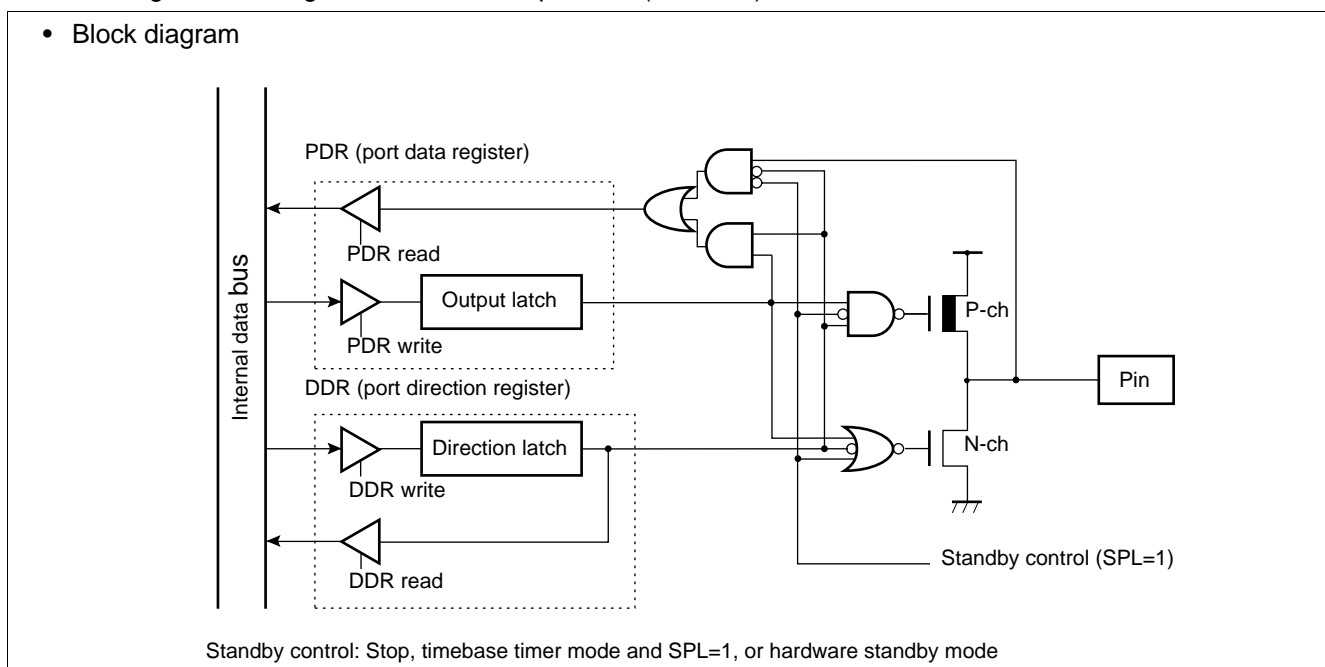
• Block diagram

PDR (port data register)

PDR read

Internal data bus

Output latch

P-ch

PDR write

DDR (port direction register)

Pin

Direction latch

N-ch

DDR write

DDR read

Standby control (SPL=1)

Standby control: Stop, timebase timer mode and SPL=1, or hardware standby mode